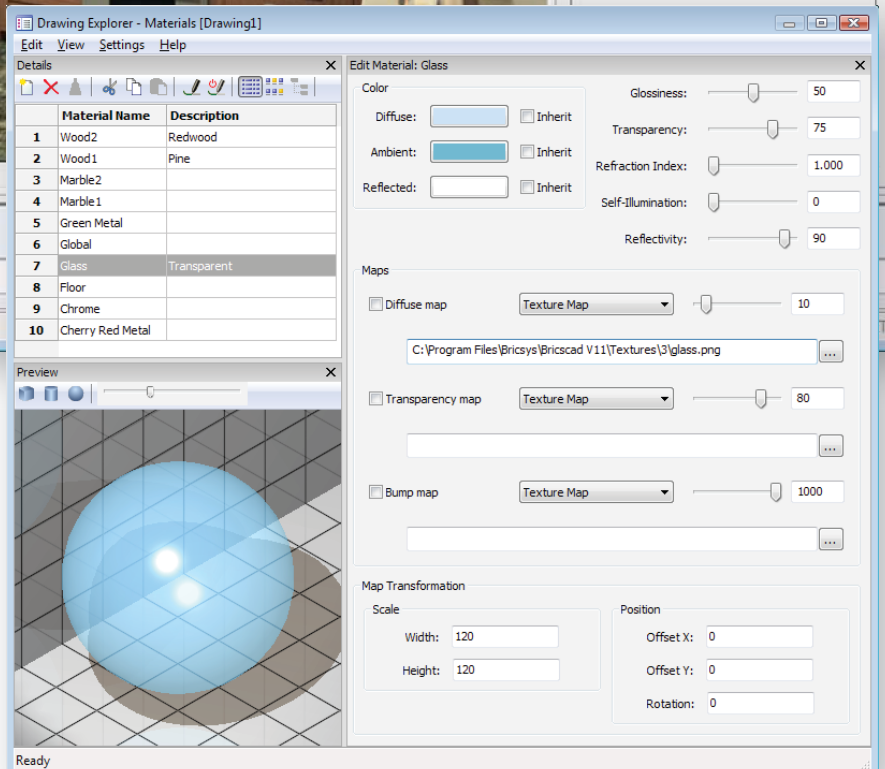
Drawing Explorer - Materials [Drawing1]

Edit View Settings Help

Details

| | Material Name | Description |
|---|---|---|
| 1 | Wood2 | Redwood |
| 2 | Wood1 | Pine |
| 3 | Marble2 | |
| 4 | Marble1 | |
| 5 | Green Metal | |
| 6 | Global | |
| 7 | Glass | Transparent |
| 8 | Floor | |
| 9 | Chrome | |
| 10 | Cherry Red Metal | |

Preview

Edit Material: Glass

Color

Diffuse: Inherit

Ambient: Inherit

Reflected: Inherit

Glossiness: 50

Transparency: 75

Refraction Index: 1.000

Self-Illumination: 0

Reflectivity: 90

Maps

Diffuse map Texture Map 10

C:\Program Files\Bricsys\Bricscad V11\Textures\3\glass.png ...

Transparency map Texture Map 80

...

Bump map Texture Map 1000

...

Map Transformation

Scale

Width: 120

Height: 120

Position

Offset X: 0

Offset Y: 0

Rotation: 0

Ready